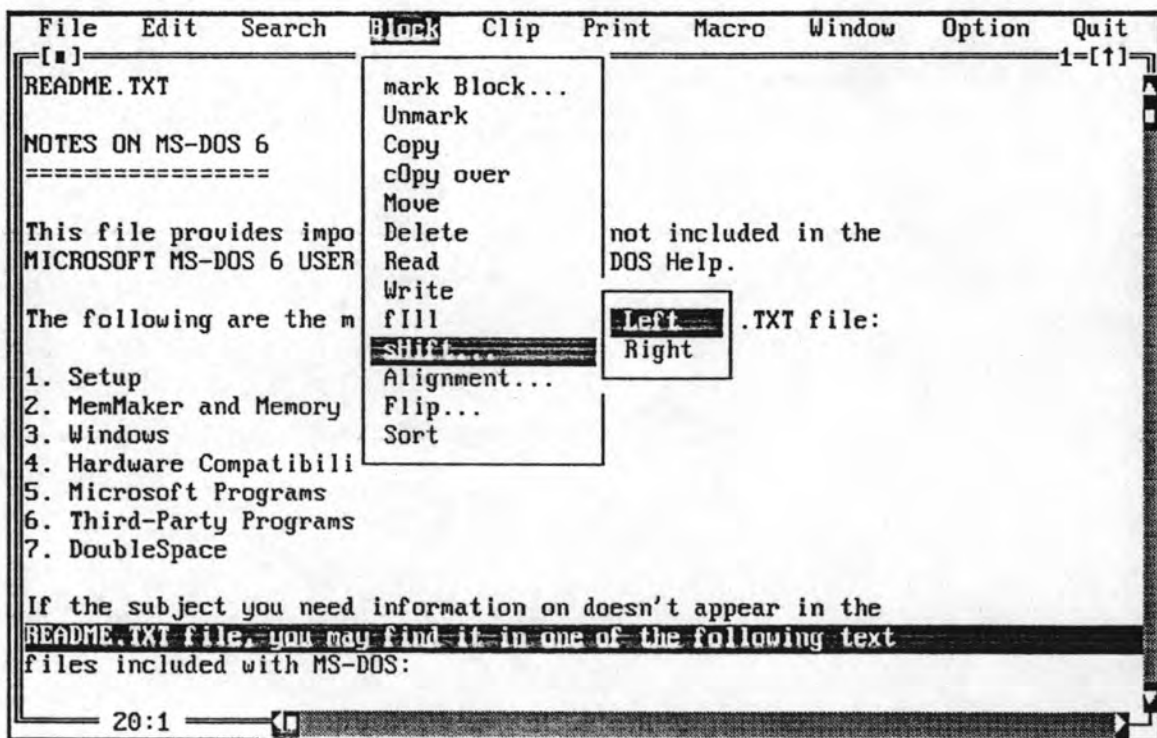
File Edit Search Block Clip Print Macro Window Option Quit

[■] 1=[↑]

README.TXT

NOTES ON MS-DOS 6
=================

This file provides impo not included in the MICROSOFT MS-DOS 6 USER DOS Help.

The following are the m .TXT file:

1. Setup
2. MemMaker and Memory
3. Windows
4. Hardware Compatibili
5. Microsoft Programs
6. Third-Party Programs
7. DoubleSpace

If the subject you need information on doesn't appear in the README.TXT file, you may find it in one of the following text files included with MS-DOS:

mark Block...
Unmark
Copy
cOpy over
Move
Delete
Read
Write
fIll
sHift...
Alignment...
Flip...
Sort

Left
Right

20:1